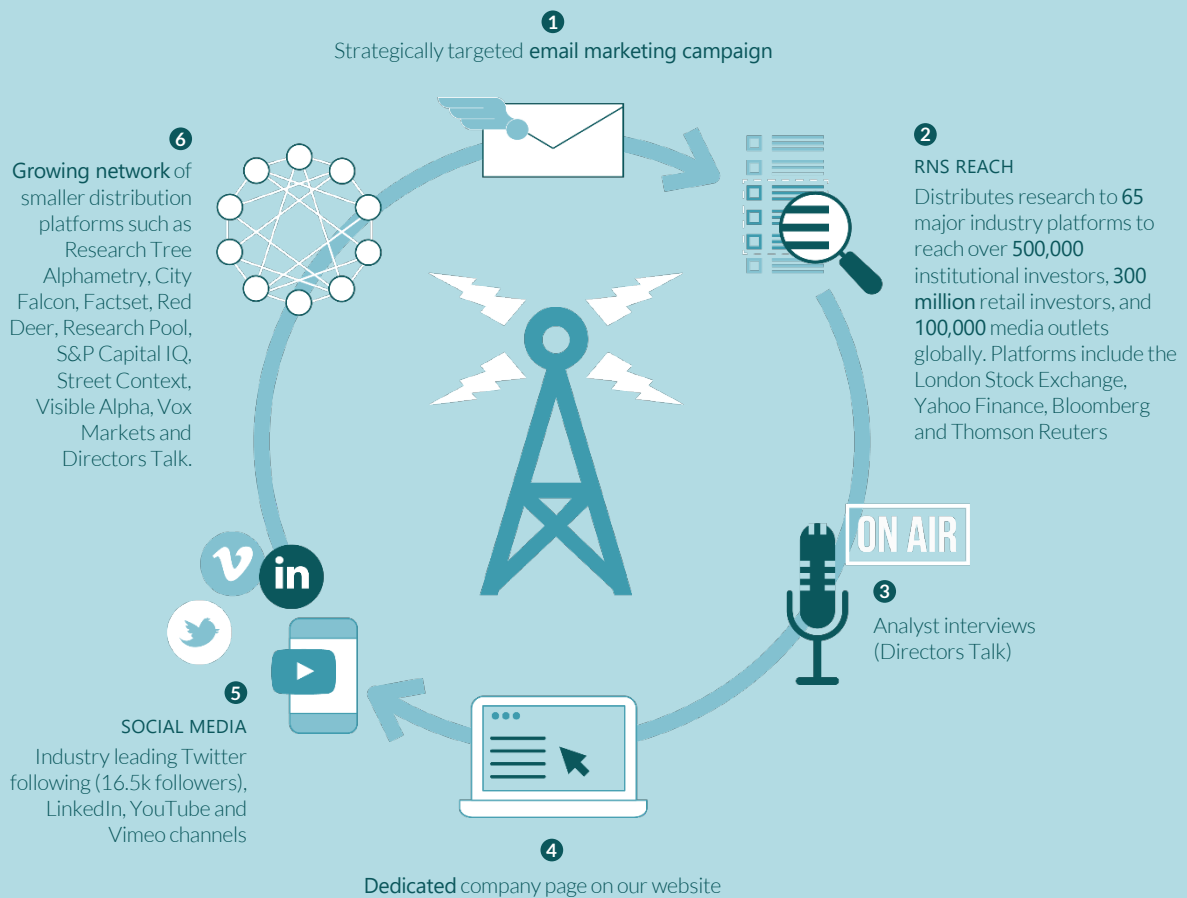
1
Strategically targeted email marketing campaign

6
Growing network of smaller distribution platforms such as Research Tree Alphametry, City Falcon, Factset, Red Deer, Research Pool, S&P Capital IQ, Street Context, Visible Alpha, Vox Markets and Directors Talk.

2
RNS REACH
Distributes research to 65 major industry platforms to reach over 500,000 institutional investors, 300 million retail investors, and 100,000 media outlets globally. Platforms include the London Stock Exchange, Yahoo Finance, Bloomberg and Thomson Reuters

ON AIR

3
Analyst interviews (Directors Talk)

5
SOCIAL MEDIA
Industry leading Twitter following (16.5k followers), LinkedIn, YouTube and Vimeo channels

4
Dedicated company page on our website